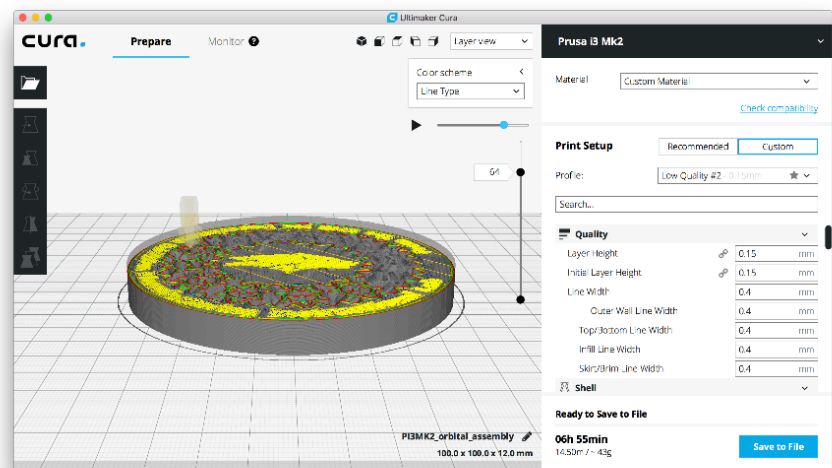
Ultimaker Cura

cura.

Prepare

Monitor

Layer view

Color scheme

Line Type

64

PI3MK2_orbital_assembly

100.0 x 100.0 x 12.0 mm

Prusa i3 Mk2

Material

Custom Material

Check compatibility

Print Setup

Recommended

Custom

Profile:

Low Quality #2 - 0.15mm

Search...

Quality

Layer Height

0.15

mm

Initial Layer Height

0.15

mm

Line Width

0.4

mm

Outer Wall Line Width

0.4

mm

Top/Bottom Line Width

0.4

mm

Infill Line Width

0.4

mm

Skirt/Brim Line Width

0.4

mm

Shell

Ready to Save to File

06h 55min

14.50m / ~ 43g

Save to File